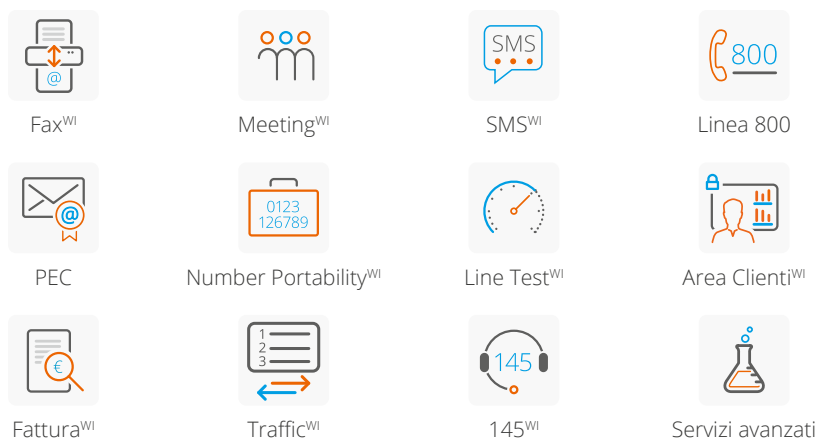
@

Fax$^{WI}$

Meeting$^{WI}$

SMS

SMS$^{WI}$

800

Linea 800

@

PEC

0123
126789

Number Portability$^{WI}$

Line Test$^{WI}$

Area Clienti$^{WI}$

€

Fattura$^{WI}$

1
2
3

Traffic$^{WI}$

145

145$^{WI}$

Servizi avanzati